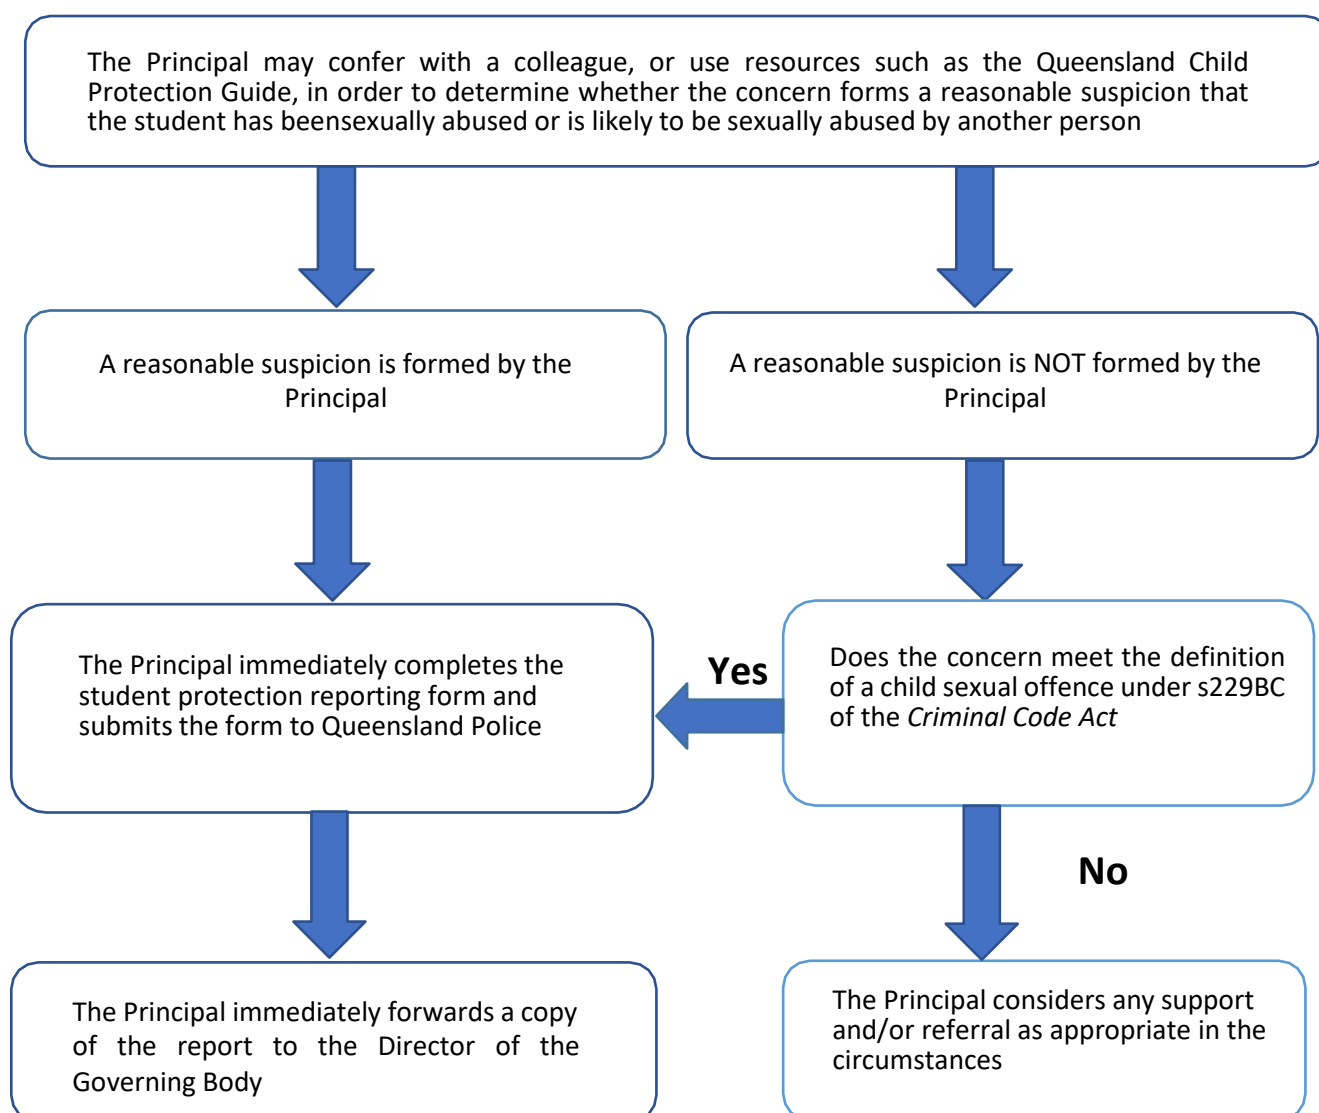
The Principal may confer with a colleague, or use resources such as the Queensland Child Protection Guide, in order to determine whether the concern forms a reasonable suspicion that the student has beensexually abused or is likely to be sexually abused by another person

A reasonable suspicion is formed by the Principal

A reasonable suspicion is NOT formed by the Principal

The Principal immediately completes the student protection reporting form and submits the form to Queensland Police

Yes

Does the concern meet the definition of a child sexual offence under s229BC of the *Criminal Code Act*

No

The Principal immediately forwards a copy of the report to the Director of the Governing Body

The Principal considers any support and/or referral as appropriate in the circumstances